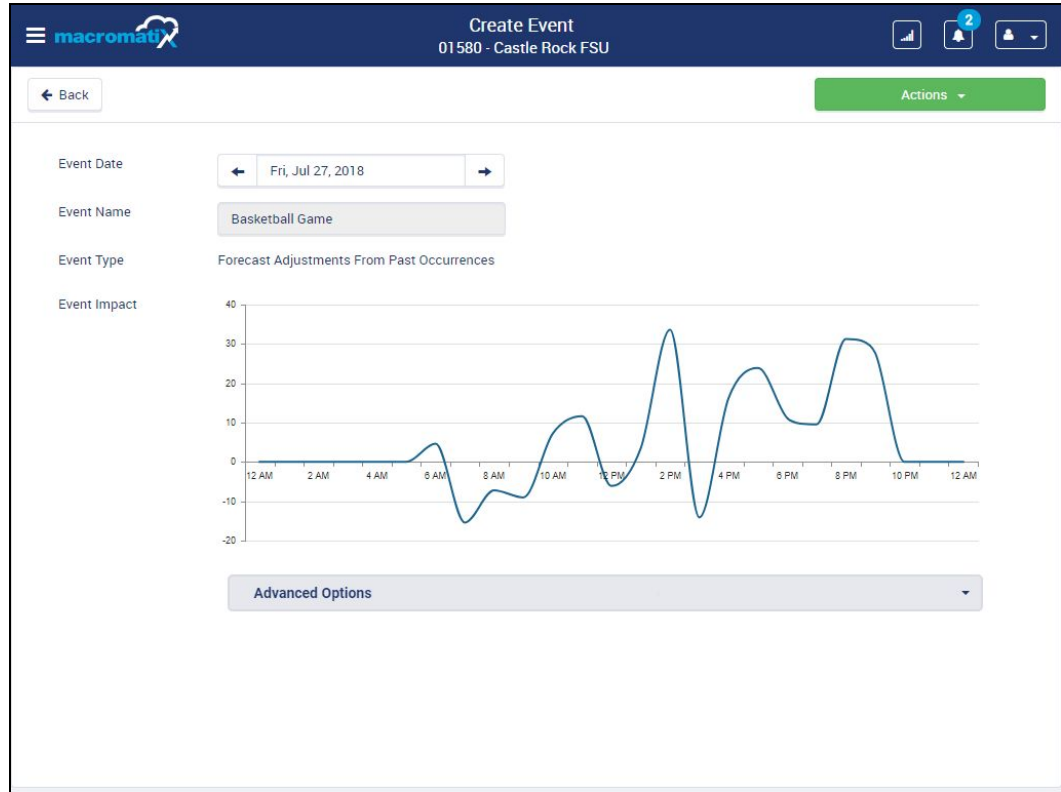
macromatix

Create Event
01580 - Castle Rock FSU

2

Back

Actions

Event Date
Fri, Jul 27, 2018

Event Name
Basketball Game

Event Type
Forecast Adjustments From Past Occurrences

Event Impact

40
30
20
10
0
-10
-20

12 AM 2 AM 4 AM 6 AM 8 AM 10 AM 12 PM 2 PM 4 PM 6 PM 8 PM 10 PM 12 AM

Advanced Options